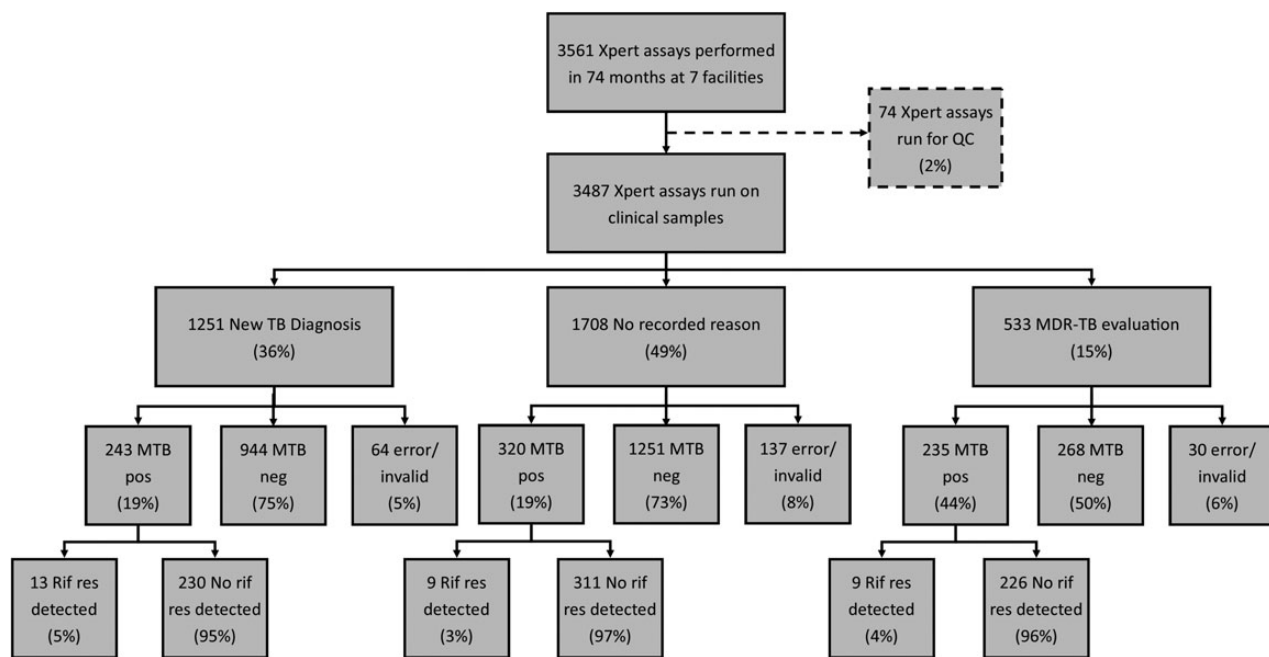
3561 Xpert assays performed in 74 months at 7 facilities

74 Xpert assays run for QC (2%)

3487 Xpert assays run on clinical samples

1251 New TB Diagnosis (36%)

1708 No recorded reason (49%)

533 MDR-TB evaluation (15%)

243 MTB pos (19%)

944 MTB neg (75%)

64 error/ invalid (5%)

320 MTB pos (19%)

1251 MTB neg (73%)

137 error/ invalid (8%)

235 MTB pos (44%)

268 MTB neg (50%)

30 error/ invalid (6%)

13 Rif res detected (5%)

230 No rif res detected (95%)

9 Rif res detected (3%)

311 No rif res detected (97%)

9 Rif res detected (4%)

226 No rif res detected (96%)